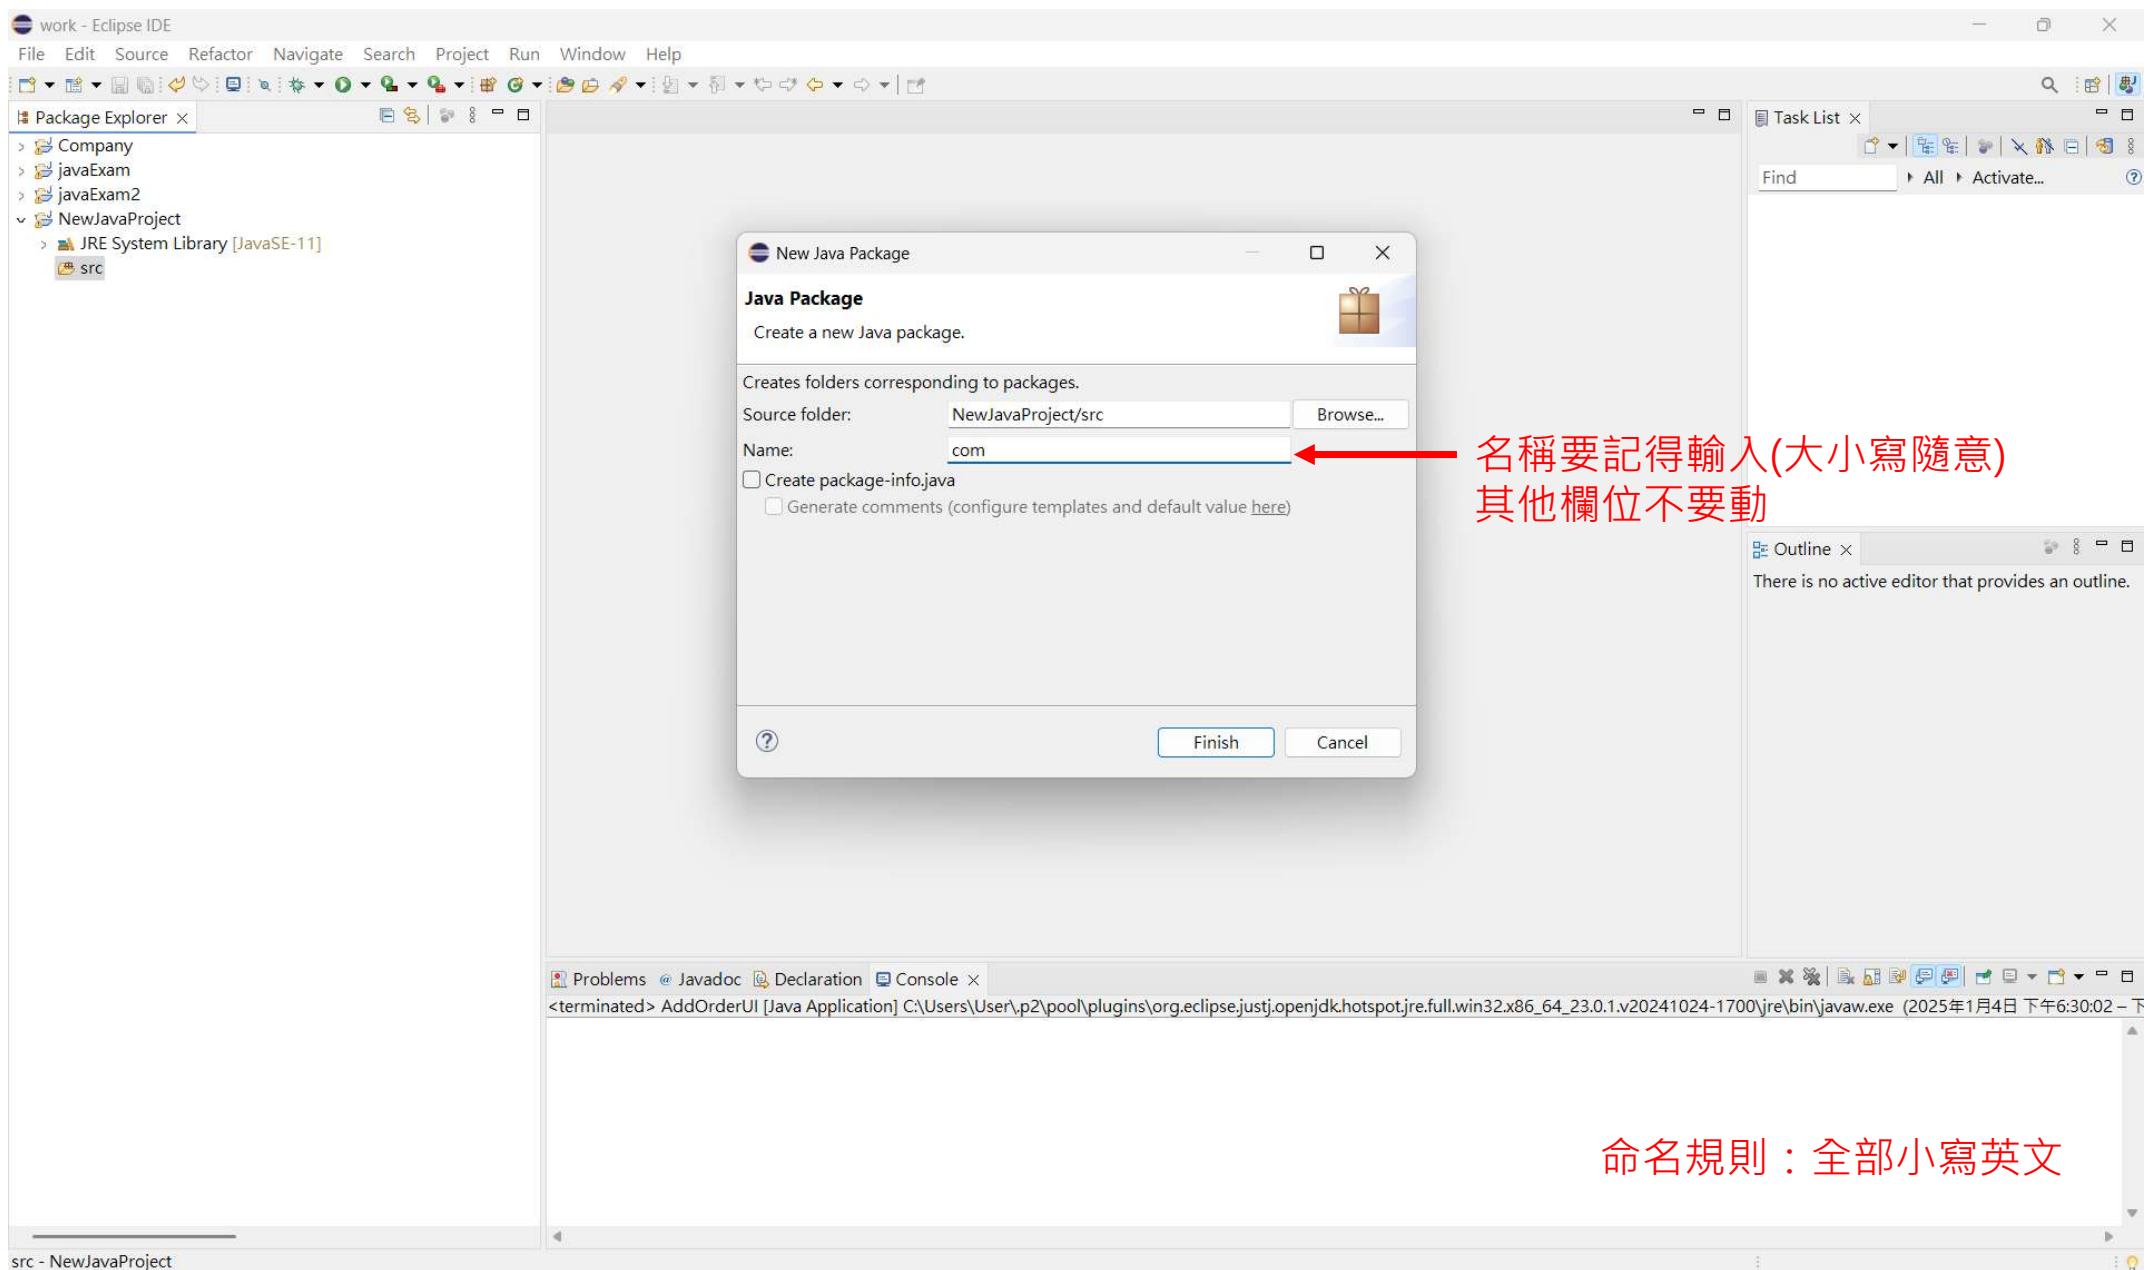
work - Eclipse IDE

File Edit Source Refactor Navigate Search Project Run Window Help

Package Explorer

Company
javaExam
javaExam2
NewJavaProject
JRE System Library [JavaSE-11]
src

Task List

Find
All
Activate...

New Java Package

Java Package

Create a new Java package.

Creates folders corresponding to packages.

Source folder: NewJavaProject/src Browse...

Name: com

Create package-info.java

Generate comments (configure templates and default value here)

Finish Cancel

名稱要記得輸入(大小寫隨意)
其他欄位不要動

Outline

There is no active editor that provides an outline.

Problems Javadoc Declaration Console

<terminated> AddOrderUI [Java Application] C:\Users\User\.p2\pool\plugins\org.eclipse.justj.openjdk.hotspot.jre.full.win32.x86_64_23.0.1.v20241024-1700\jre\bin\javaw.exe (2025年1月4日 下午6:30:02 – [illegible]

命名規則：全部小寫英文

src - NewJavaProject